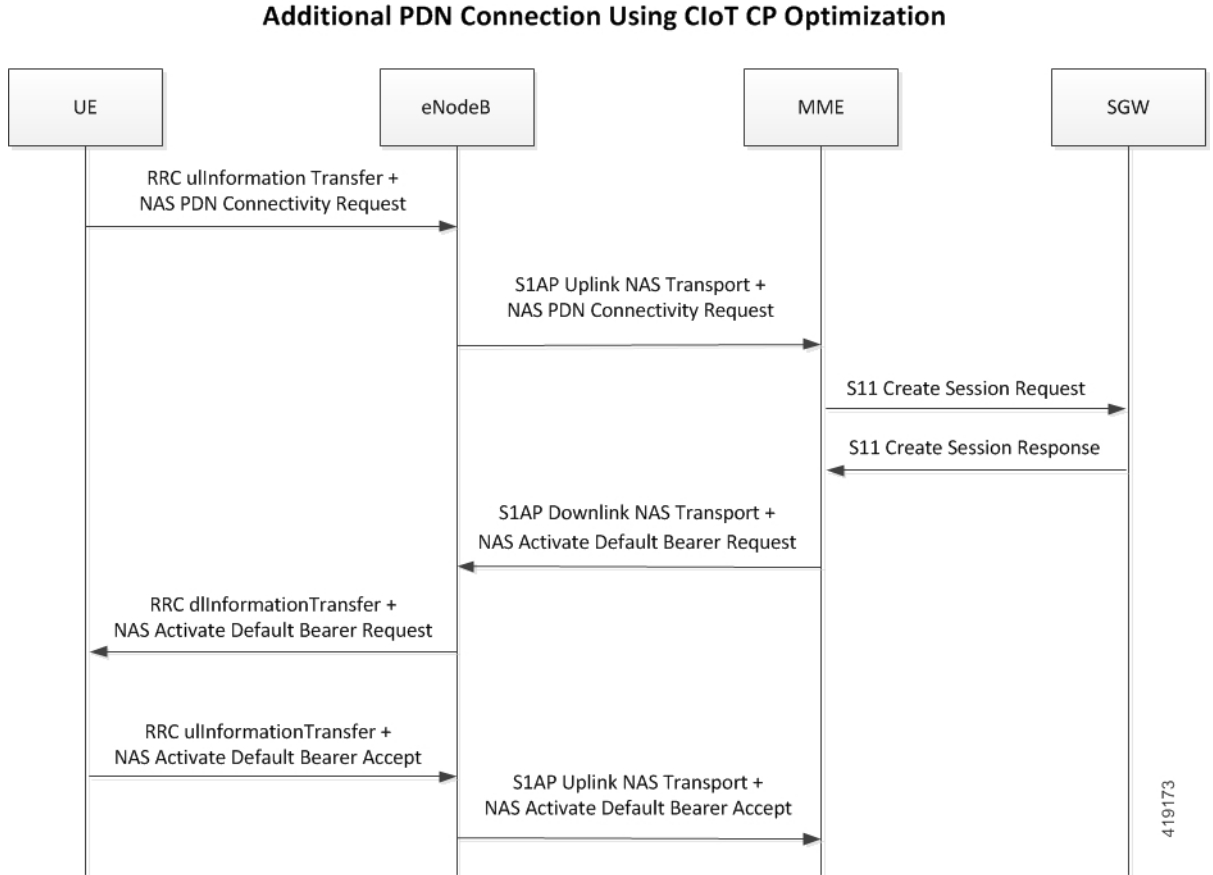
Additional PDN Connection Using CIoT CP Optimization

UE

eNodeB

MME

SGW

RRC ulInformation Transfer + NAS PDN Connectivity Request

S1AP Uplink NAS Transport + NAS PDN Connectivity Request

S11 Create Session Request

S11 Create Session Response

S1AP Downlink NAS Transport + NAS Activate Default Bearer Request

RRC dlInformationTransfer + NAS Activate Default Bearer Request

RRC ulInformationTransfer + NAS Activate Default Bearer Accept

S1AP Uplink NAS Transport + NAS Activate Default Bearer Accept

419173